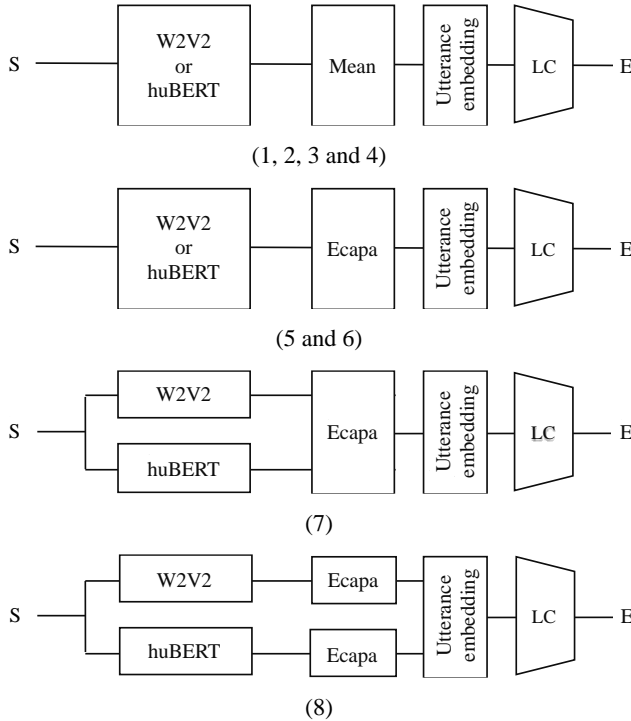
S
W2V2
or
huBERT
Mean
Utterance embedding
LC
E

(1, 2, 3 and 4)

S
W2V2
or
huBERT
Ecapa
Utterance embedding
LC
E

(5 and 6)

S
W2V2
huBERT
Ecapa
Utterance embedding
LC
E

(7)

S
W2V2
huBERT
Ecapa
Ecapa
Utterance embedding
LC
E

(8)